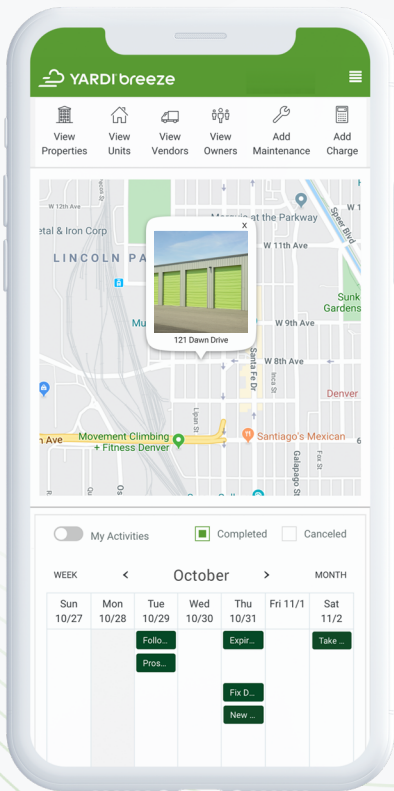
YARDI breeze

View Properties | View Units | View Vendors | View Owners | Add Maintenance | Add Charge

W 12th Ave
etal & Iron Corp
Mosaic at the Parkway
W 11th Ave
Speer Blvd
LINCOLN PA
Sunk Gardens
Mu
W 9th Ave
W 8th Ave
Santa Fe Dr
Inca St
Denver
Lipan St
n Ave
Movement Climbing + Fitness Denver
Santiago's Mexican
Galapago St
Fox St
Os
x
121 Dawn Drive

My Activities
Completed
Canceled

WEEK
October
MONTH

| Sun 10/27 | Mon 10/28 | Tue 10/29 | Wed 10/30 | Thu 10/31 | Fri 11/1 | Sat 11/2 |
|---|---|---|---|---|---|---|
| | | Follo... | | Expir... | | Take ... |
| | | Pros... | | | | |
| | | | | Fix D... | | |
| | | | | New ... | | |